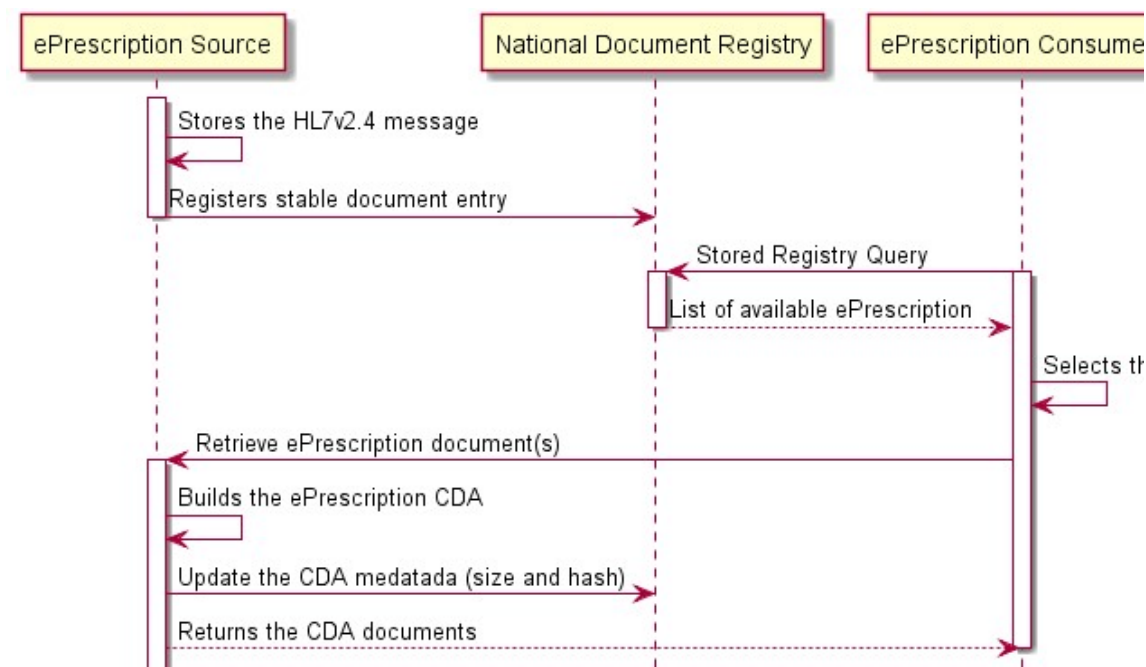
ePrescription Source

National Document Registry

ePrescription Consume

Stores the HL7v2.4 message

Registers stable document entry

Stored Registry Query

List of available ePrescription

Selects th

Retrieve ePrescription document(s)

Builds the ePrescription CDA

Update the CDA medatada (size and hash)

Returns the CDA documents